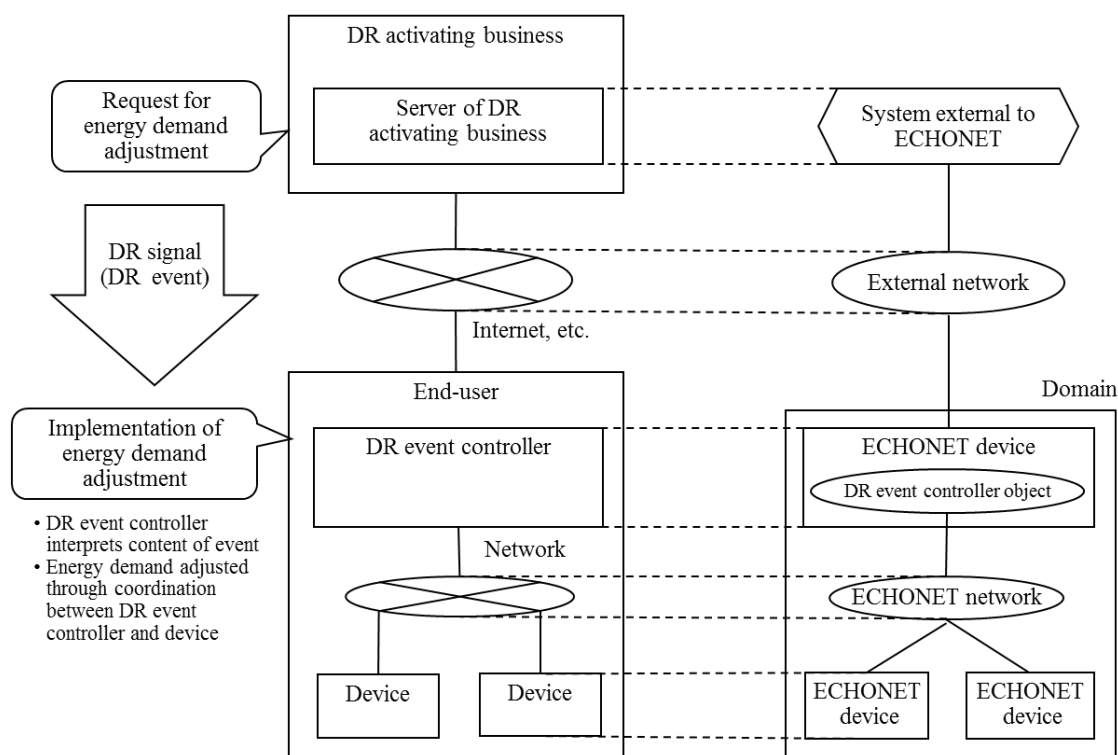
DR activating business

Request for energy demand adjustment

Server of DR activating business

System external to ECHONET

DR signal (DR event)

External network

Internet, etc.

End-user

Domain

Implementation of energy demand adjustment

DR event controller

ECHONET device

DR event controller object

• DR event controller interprets content of event
• Energy demand adjusted through coordination between DR event controller and device

Network

ECHONET network

Device

Device

ECHONET device

ECHONET device